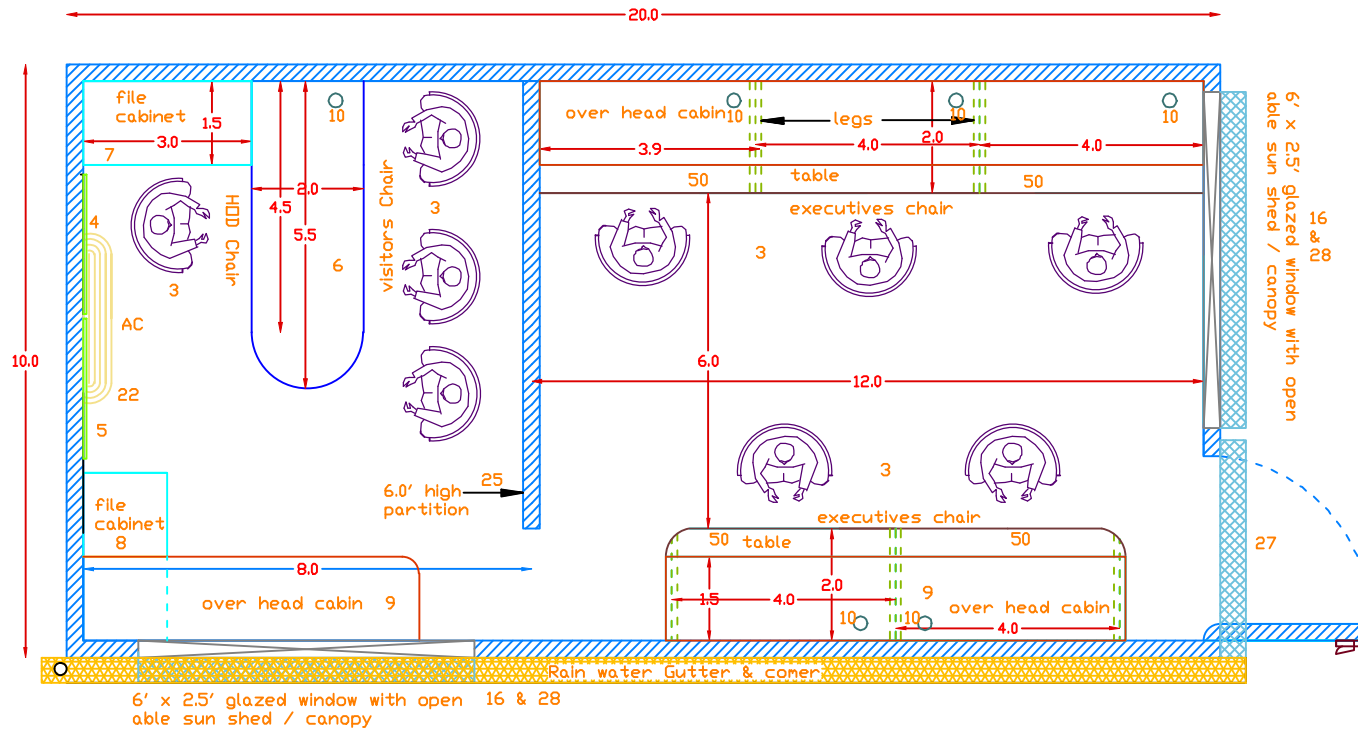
20.0

10.0

file cabinet
1.5
3.0
7

10

HOD Chair
2.0
4.5
5.5
6

visitors Chair
3

4
3
AC
22
5

over head cabin
10
legs
10
10
2.0
3.9
4.0
4.0
50
table
50
executives chair
3

16 & 28
6' x 2.5' glazed window with open able sun shed / canopy

6.0
12.0

3

6.0' high partition
25

file cabinet
8

executives chair
50
table
50
2.0
1.5
4.0
9
10
10
over head cabin
4.0

27

8.0
over head cabin 9

Rain water Gutter & corner

6' x 2.5' glazed window with open able sun shed / canopy 16 & 28